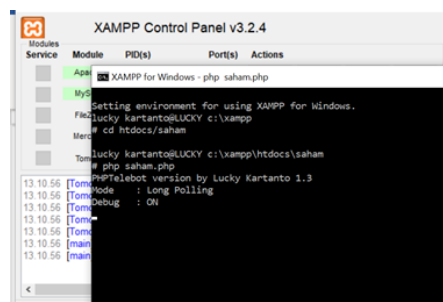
XAMPP Control Panel v3.2.4

Modules
Service Module PID(s) Port(s) Actions

Apa
MyS
File
Merc
Tom

13.10.56 [Tom
13.10.56 [Tom
13.10.56 [Tom
13.10.56 [Tom
13.10.56 [Tom
13.10.56 [main
13.10.56 [main

XAMPP for Windows - php saham.php

Setting environment for using XAMPP for Windows.
lucky kartanto@LUCKY c:\xampp
# cd htdocs/saham

lucky kartanto@LUCKY c:\xampp\htdocs\saham
# php saham.php
PHPTelebot version by Lucky Kartanto 1.3
Mode : Long Polling
Debug : ON